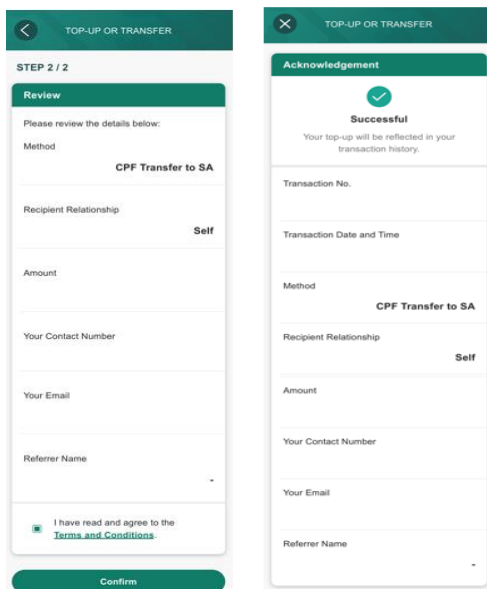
TOP-UP OR TRANSFER

STEP 2 / 2

Review

Please review the details below:

Method

CPF Transfer to SA

Recipient Relationship

Self

Amount

Your Contact Number

Your Email

Referrer Name

-

I have read and agree to the Terms and Conditions.

Confirm

TOP-UP OR TRANSFER

Acknowledgement

Successful

Your top-up will be reflected in your transaction history.

Transaction No.

Transaction Date and Time

Method

CPF Transfer to SA

Recipient Relationship

Self

Amount

Your Contact Number

Your Email

Referrer Name

-